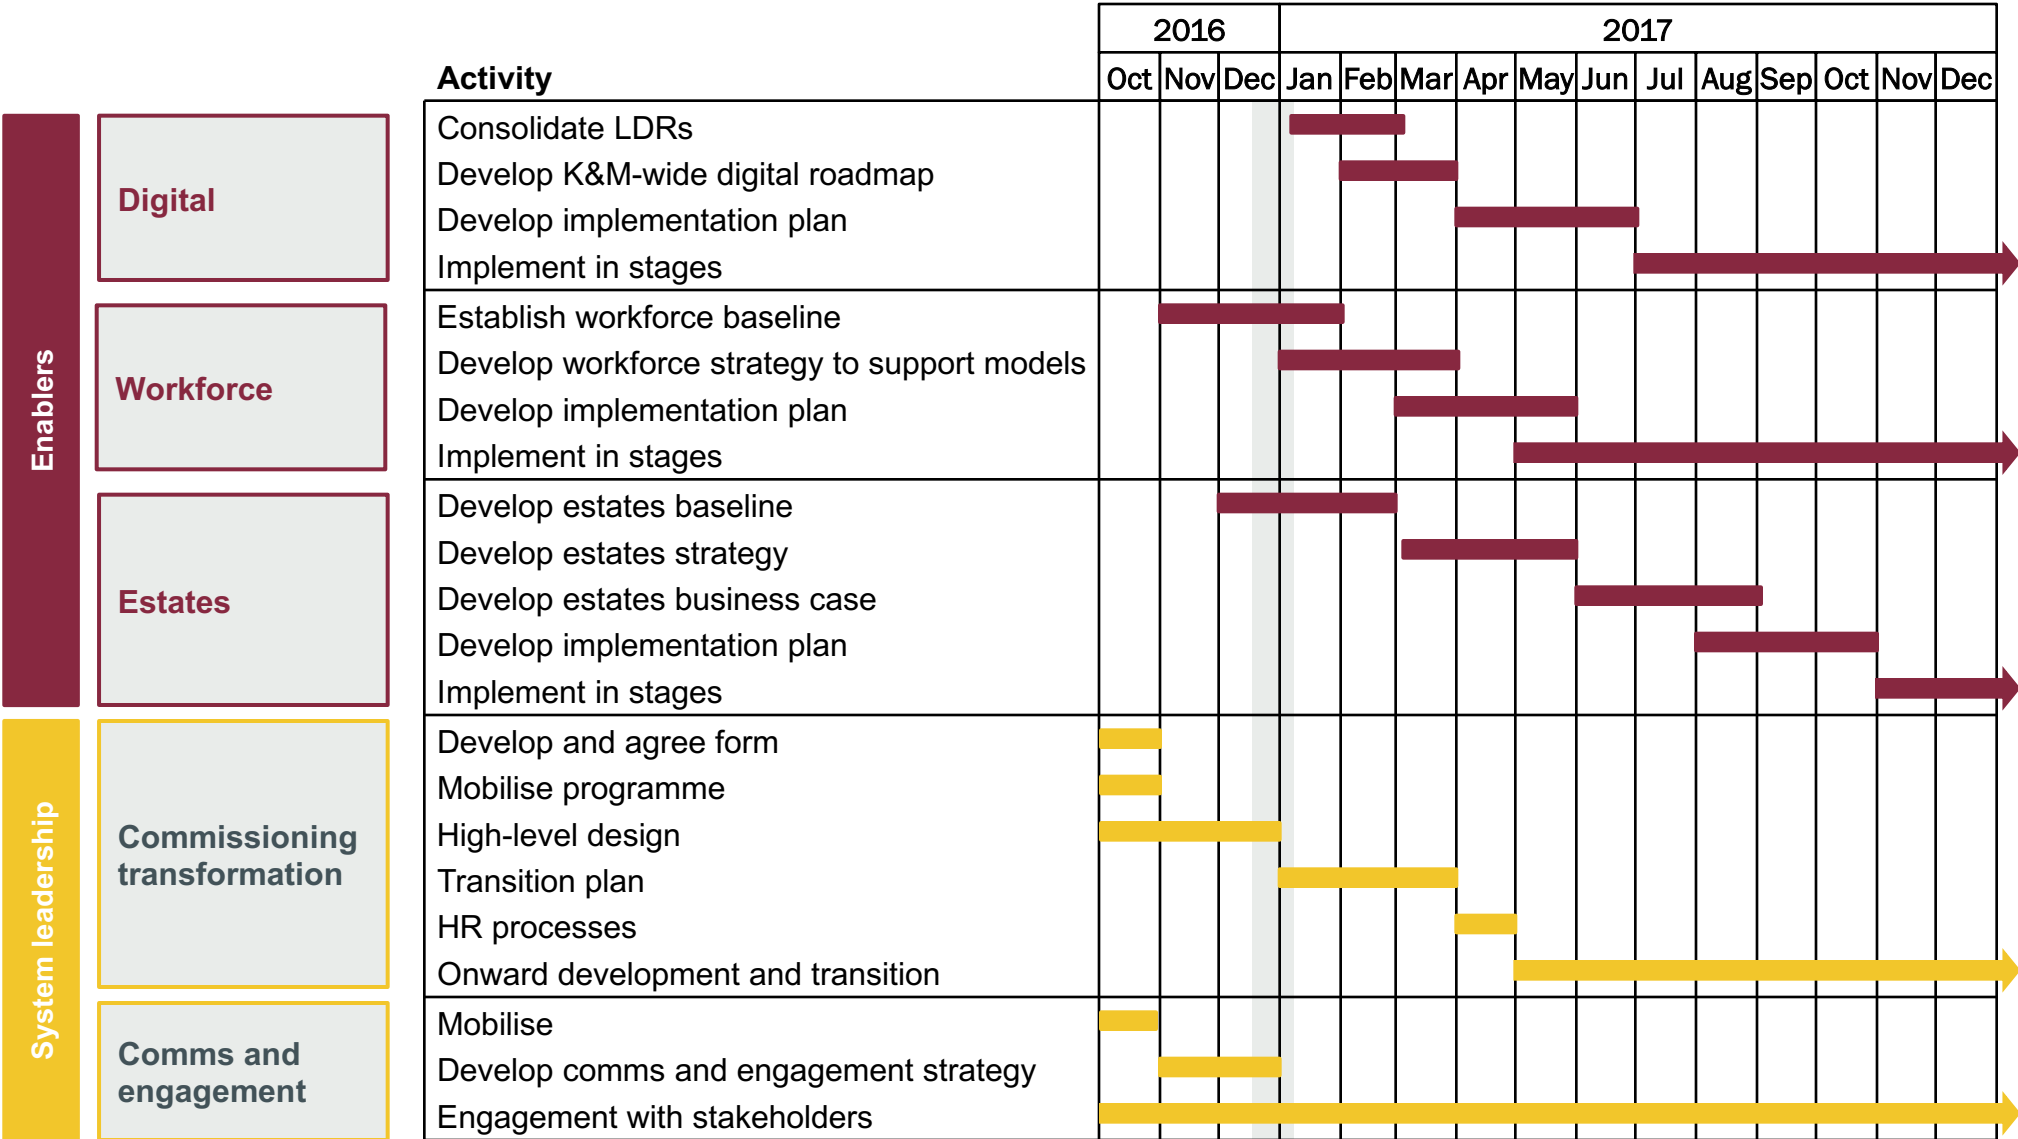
| Activity | 2016 Oct | 2016 Nov | 2016 Dec | 2017 Jan | Feb | Mar | Apr | May | Jun | Jul | Aug | Sep | Oct | Nov | Dec |
|---|---|---|---|---|---|---|---|---|---|---|---|---|---|---|---|
| Consolidate LDRs | | | | | | | | | | | | | | | |
| Develop K&M-wide digital roadmap | | | | | | | | | | | | | | | |
| Develop implementation plan | | | | | | | | | | | | | | | |
| Implement in stages | | | | | | | | | | | | | | | |
| Establish workforce baseline | | | | | | | | | | | | | | | |
| Develop workforce strategy to support models | | | | | | | | | | | | | | | |
| Develop implementation plan | | | | | | | | | | | | | | | |
| Implement in stages | | | | | | | | | | | | | | | |
| Develop estates baseline | | | | | | | | | | | | | | | |
| Develop estates strategy | | | | | | | | | | | | | | | |
| Develop estates business case | | | | | | | | | | | | | | | |
| Develop implementation plan | | | | | | | | | | | | | | | |
| Implement in stages | | | | | | | | | | | | | | | |
| Develop and agree form | | | | | | | | | | | | | | | |
| Mobilise programme | | | | | | | | | | | | | | | |
| High-level design | | | | | | | | | | | | | | | |
| Transition plan | | | | | | | | | | | | | | | |
| HR processes | | | | | | | | | | | | | | | |
| Onward development and transition | | | | | | | | | | | | | | | |
| Mobilise | | | | | | | | | | | | | | | |
| Develop comms and engagement strategy | | | | | | | | | | | | | | | |
| Engagement with stakeholders | | | | | | | | | | | | | | | |

Enablers
Digital
Workforce
Estates

System leadership
Commissioning transformation
Comms and engagement